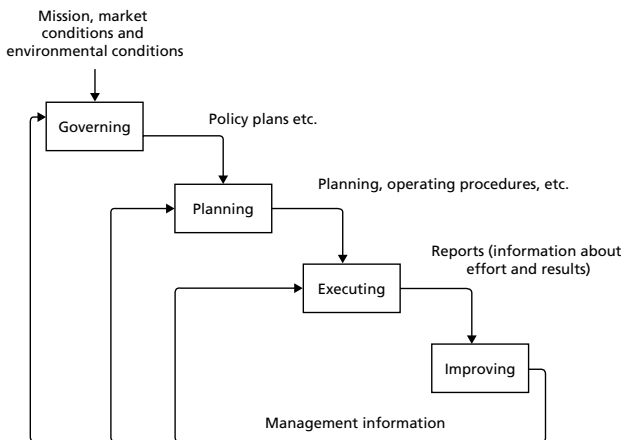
Mission, market conditions and environmental conditions

Governing

Policy plans etc.

Planning

Planning, operating procedures, etc.

Executing

Reports (information about effort and results)

Improving

Management information